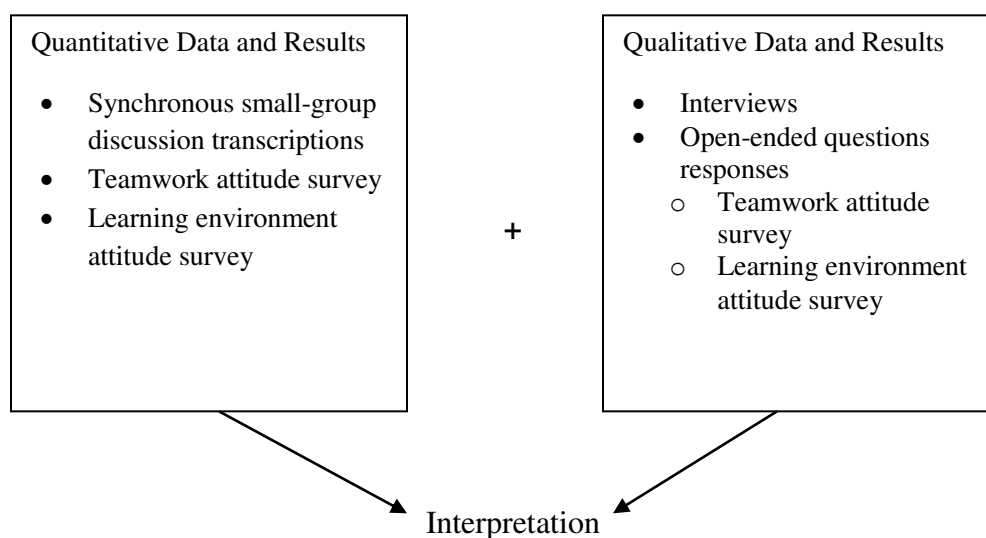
Quantitative Data and Results

- Synchronous small-group discussion transcriptions
- Teamwork attitude survey
- Learning environment attitude survey

+

Qualitative Data and Results

- Interviews
- Open-ended questions responses
  - o Teamwork attitude survey
  - o Learning environment attitude survey

Interpretation